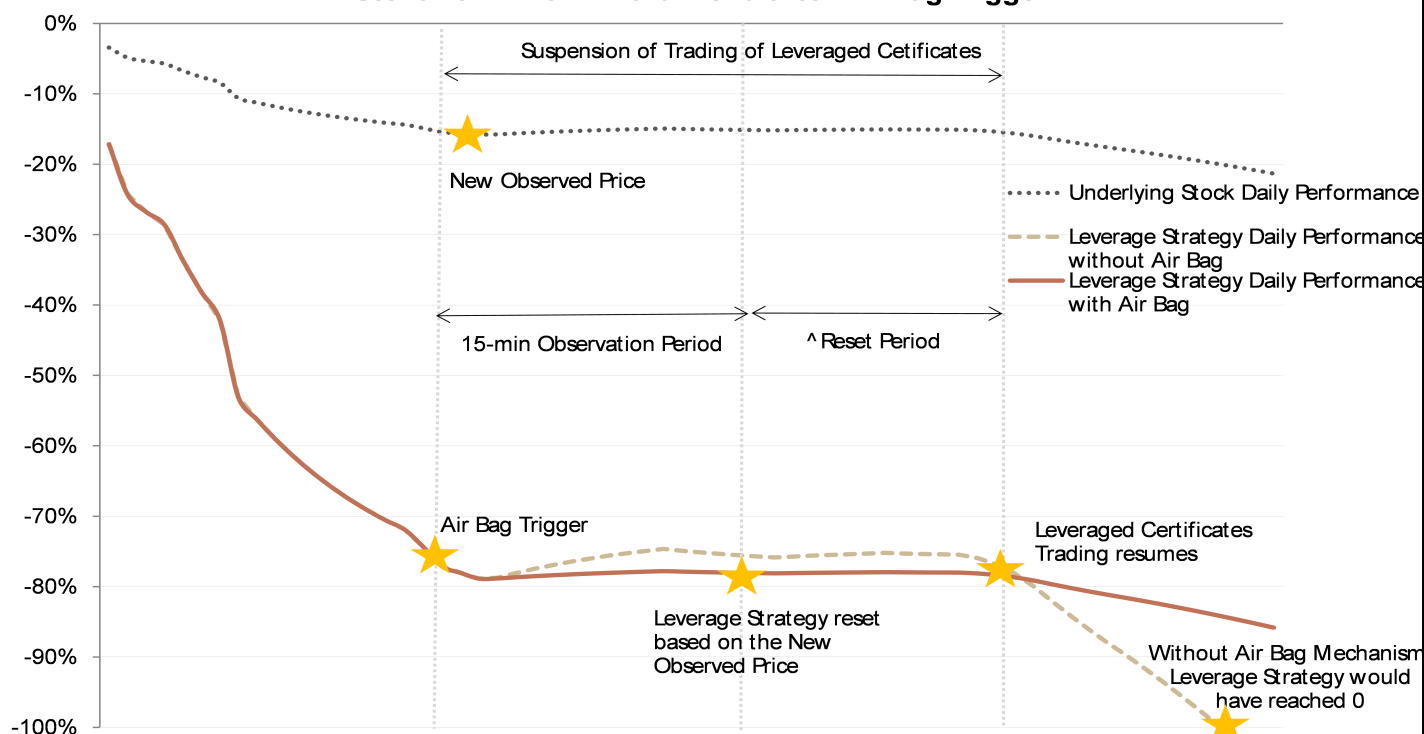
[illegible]

0%
-10%
-20%
-30%
-40%
-50%
-60%
-70%
-80%
-90%
-100%

Suspension of Trading of Leveraged Cetificates

New Observed Price

Underlying Stock Daily Performance

Leverage Strategy Daily Performance without Air Bag

Leverage Strategy Daily Performance with Air Bag

15-min Observation Period

^ Reset Period

Air Bag Trigger

Leveraged Certificates Trading resumes

Leverage Strategy reset based on the New Observed Price

Without Air Bag Mechanism Leverage Strategy would have reached 0